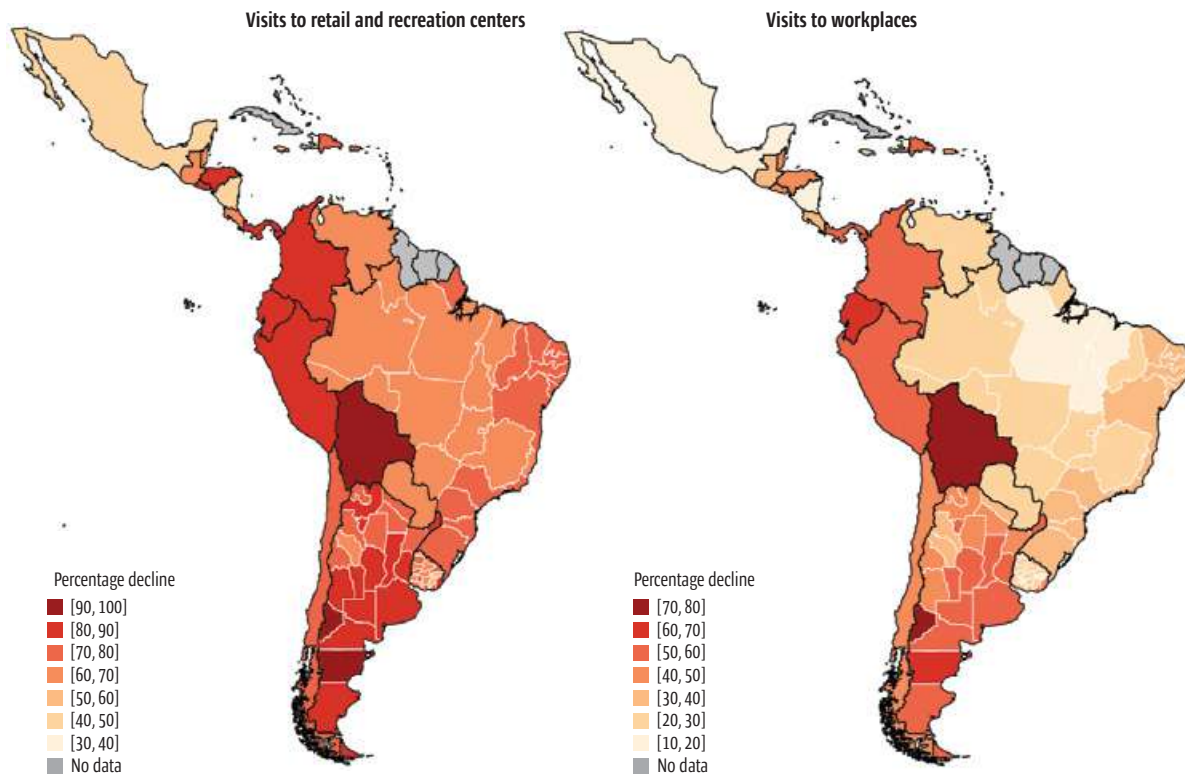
Visits to retail and recreation centers

Percentage decline
[90, 100]
[80, 90]
[70, 80]
[60, 70]
[50, 60]
[40, 50]
[30, 40]
No data

Visits to workplaces

Percentage decline
[70, 80]
[60, 70]
[50, 60]
[40, 50]
[30, 40]
[20, 30]
[10, 20]
No data